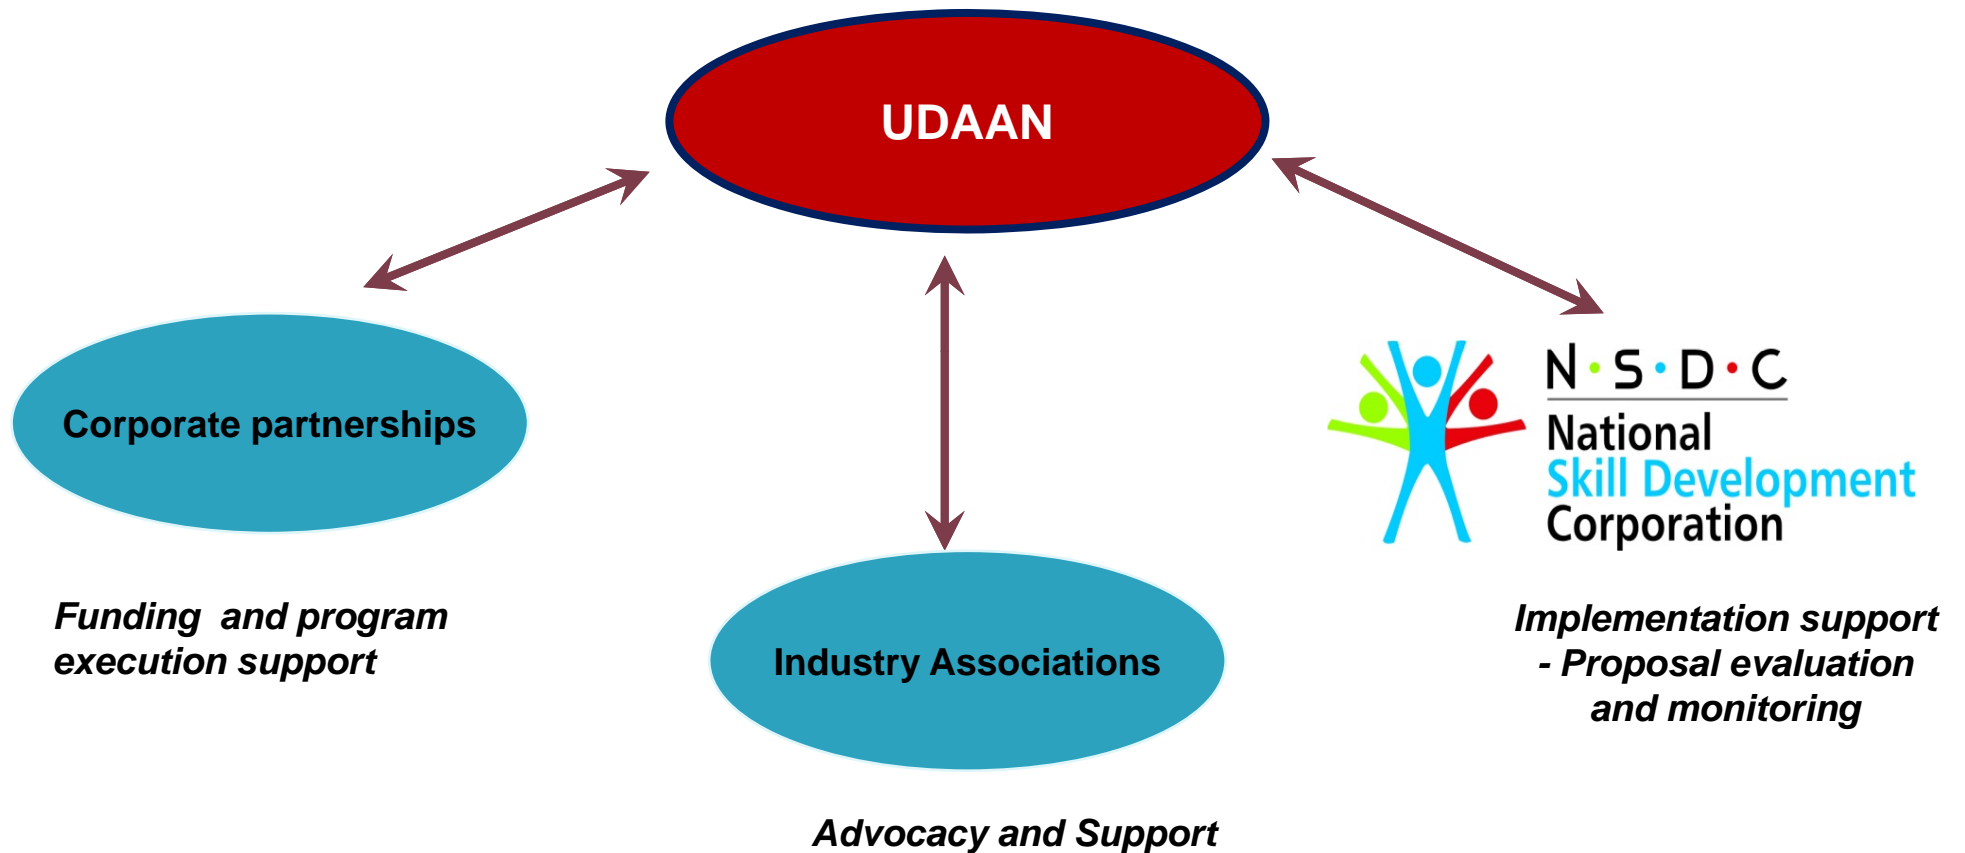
UDAAN

Corporate partnerships

Funding and program execution support

Industry Associations

Advocacy and Support

N·S·D·C
National
Skill Development
Corporation

Implementation support - Proposal evaluation and monitoring